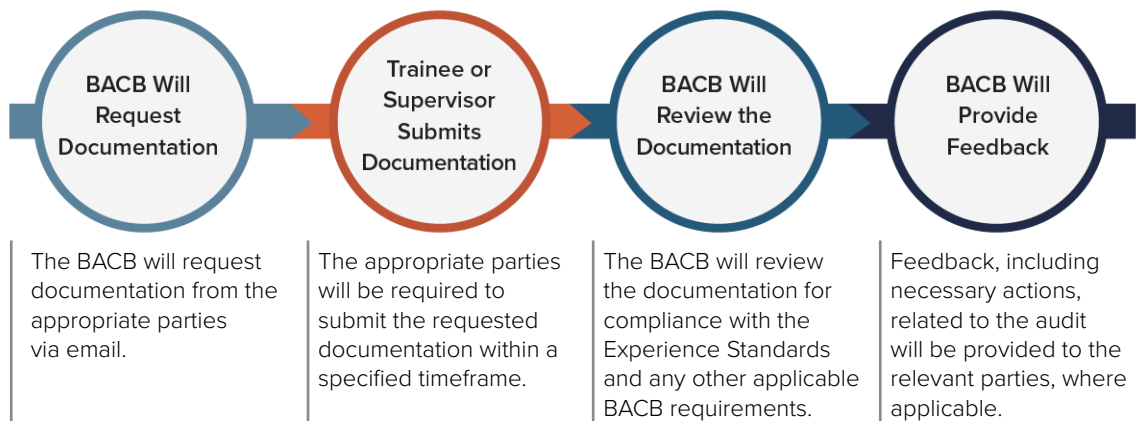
BACB Will Request Documentation

Trainee or Supervisor Submits Documentation

BACB Will Review the Documentation

BACB Will Provide Feedback

The BACB will request documentation from the appropriate parties via email.

The appropriate parties will be required to submit the requested documentation within a specified timeframe.

The BACB will review the documentation for compliance with the Experience Standards and any other applicable BACB requirements.

Feedback, including necessary actions, related to the audit will be provided to the relevant parties, where applicable.